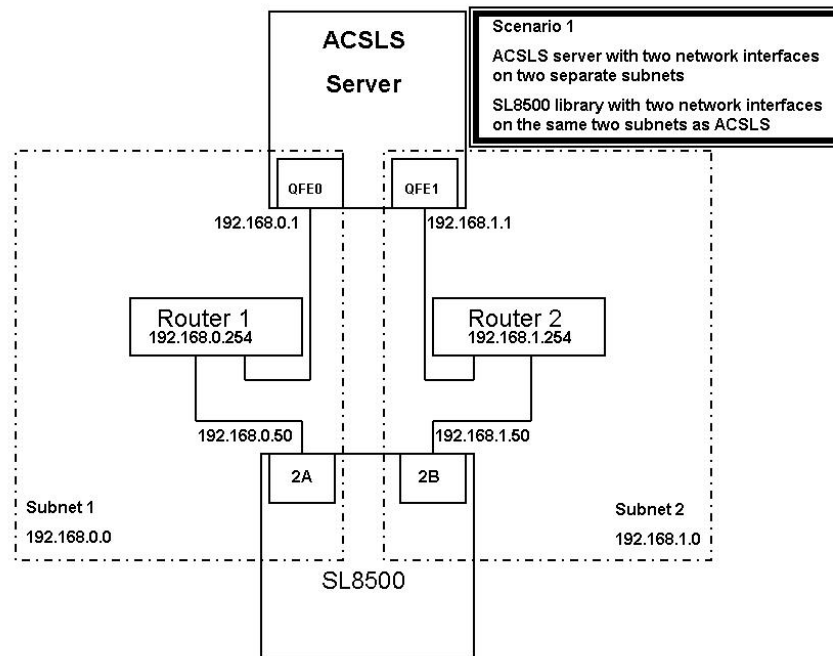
ACSLS Server

Scenario 1

ACSLS server with two network interfaces on two separate subnets

SL8500 library with two network interfaces on the same two subnets as ACSLS

QFE0

QFE1

192.168.0.1

192.168.1.1

Router 1
192.168.0.254

Router 2
192.168.1.254

192.168.0.50

192.168.1.50

2A

2B

Subnet 1
192.168.0.0

Subnet 2
192.168.1.0

SL8500